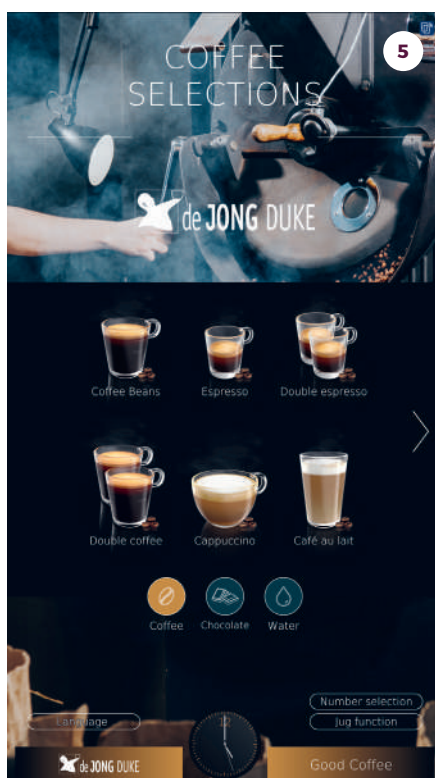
5

COFFEE SELECTIONS

de JONG DUKE

Coffee Beans

Espresso

Double espresso

Double coffee

Cappuccino

Café au lait

Coffee

Chocolate

Water

Language

Number selection

Jug function

de JONG DUKE

Good Coffee